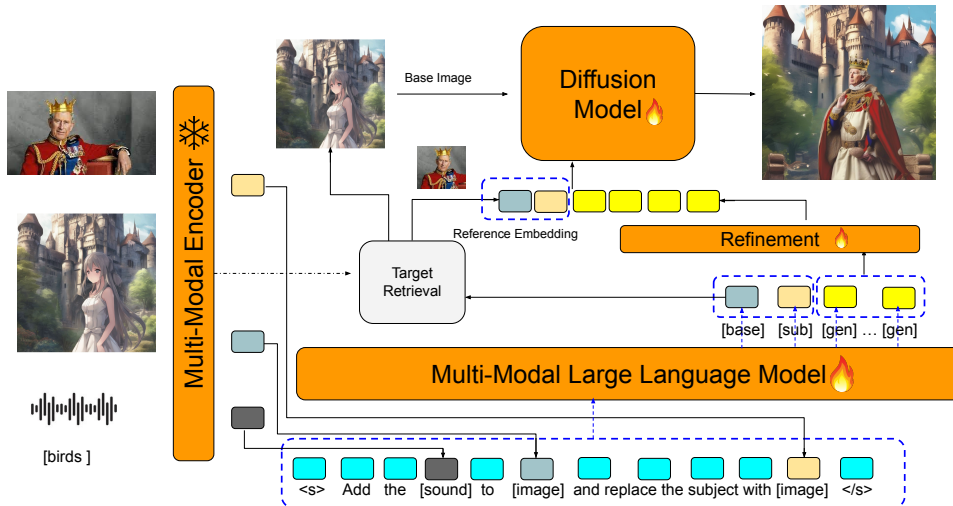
Multi-Modal Encoder

[birds ]

Base Image

Diffusion Model

Reference Embedding

Target Retrieval

Refinement

[base] [sub] [gen] … [gen]

Multi-Modal Large Language Model

<s> Add the [sound] to [image] and replace the subject with [image] </s>